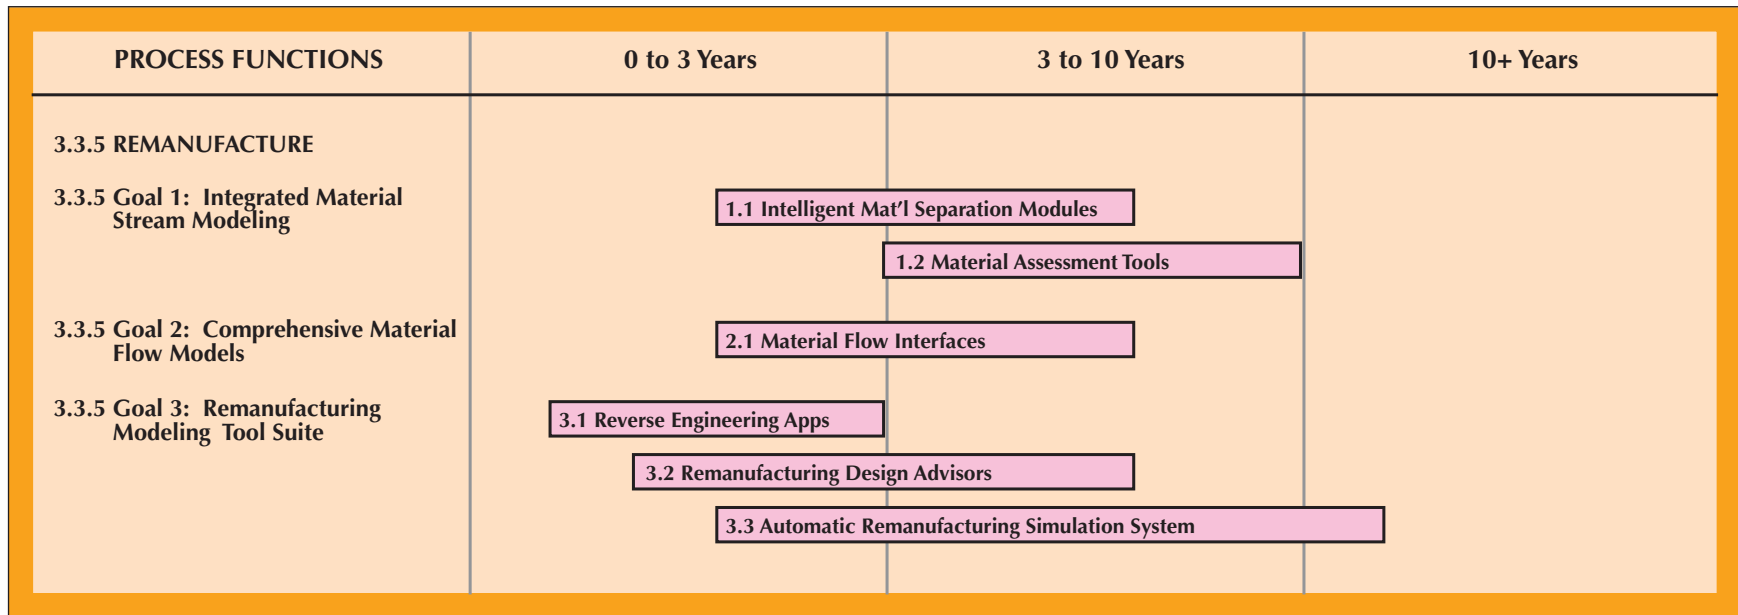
| PROCESS FUNCTIONS | 0 to 3 Years | 3 to 10 Years | 10+ Years |
|---|---|---|---|

3.3.5 REMANUFACTURE

3.3.5 Goal 1: Integrated Material Stream Modeling

1.1 Intelligent Mat'l Separation Modules

1.2 Material Assessment Tools

3.3.5 Goal 2: Comprehensive Material Flow Models

2.1 Material Flow Interfaces

3.3.5 Goal 3: Remanufacturing Modeling Tool Suite

3.1 Reverse Engineering Apps

3.2 Remanufacturing Design Advisors

3.3 Automatic Remanufacturing Simulation System